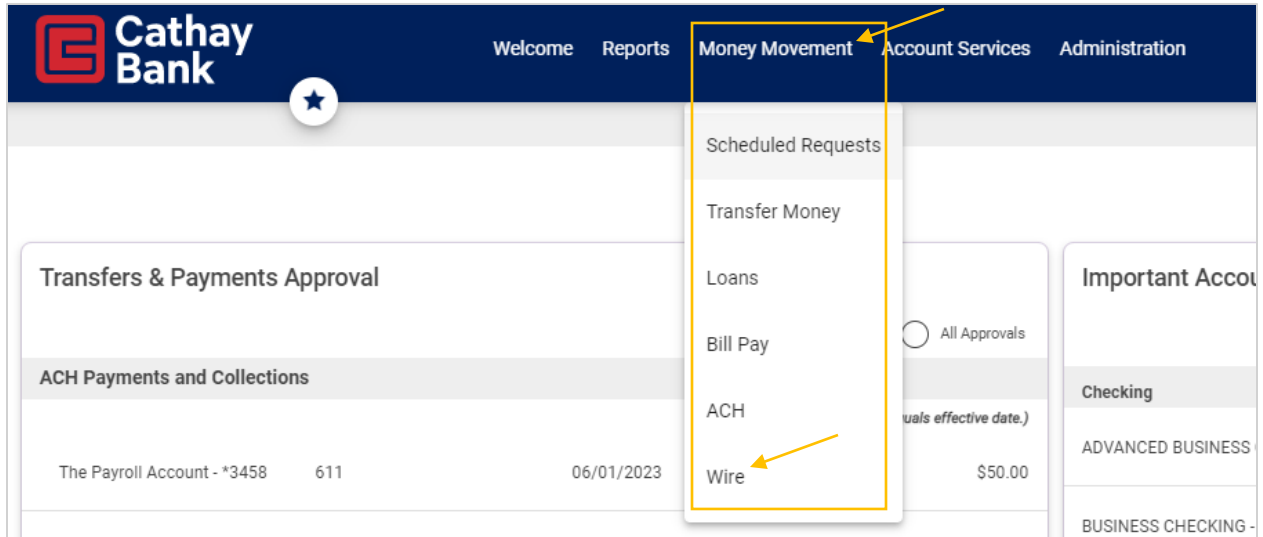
Cathay Bank

Welcome Reports Money Movement Account Services Administration

Scheduled Requests

Transfer Money

Loans

Bill Pay

ACH

Wire

Transfers & Payments Approval

All Approvals

ACH Payments and Collections

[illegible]uals effective date.)

The Payroll Account - *3458 611 06/01/2023 $50.00

Important Accou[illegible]

Checking

ADVANCED BUSINESS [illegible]

BUSINESS CHECKING - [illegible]